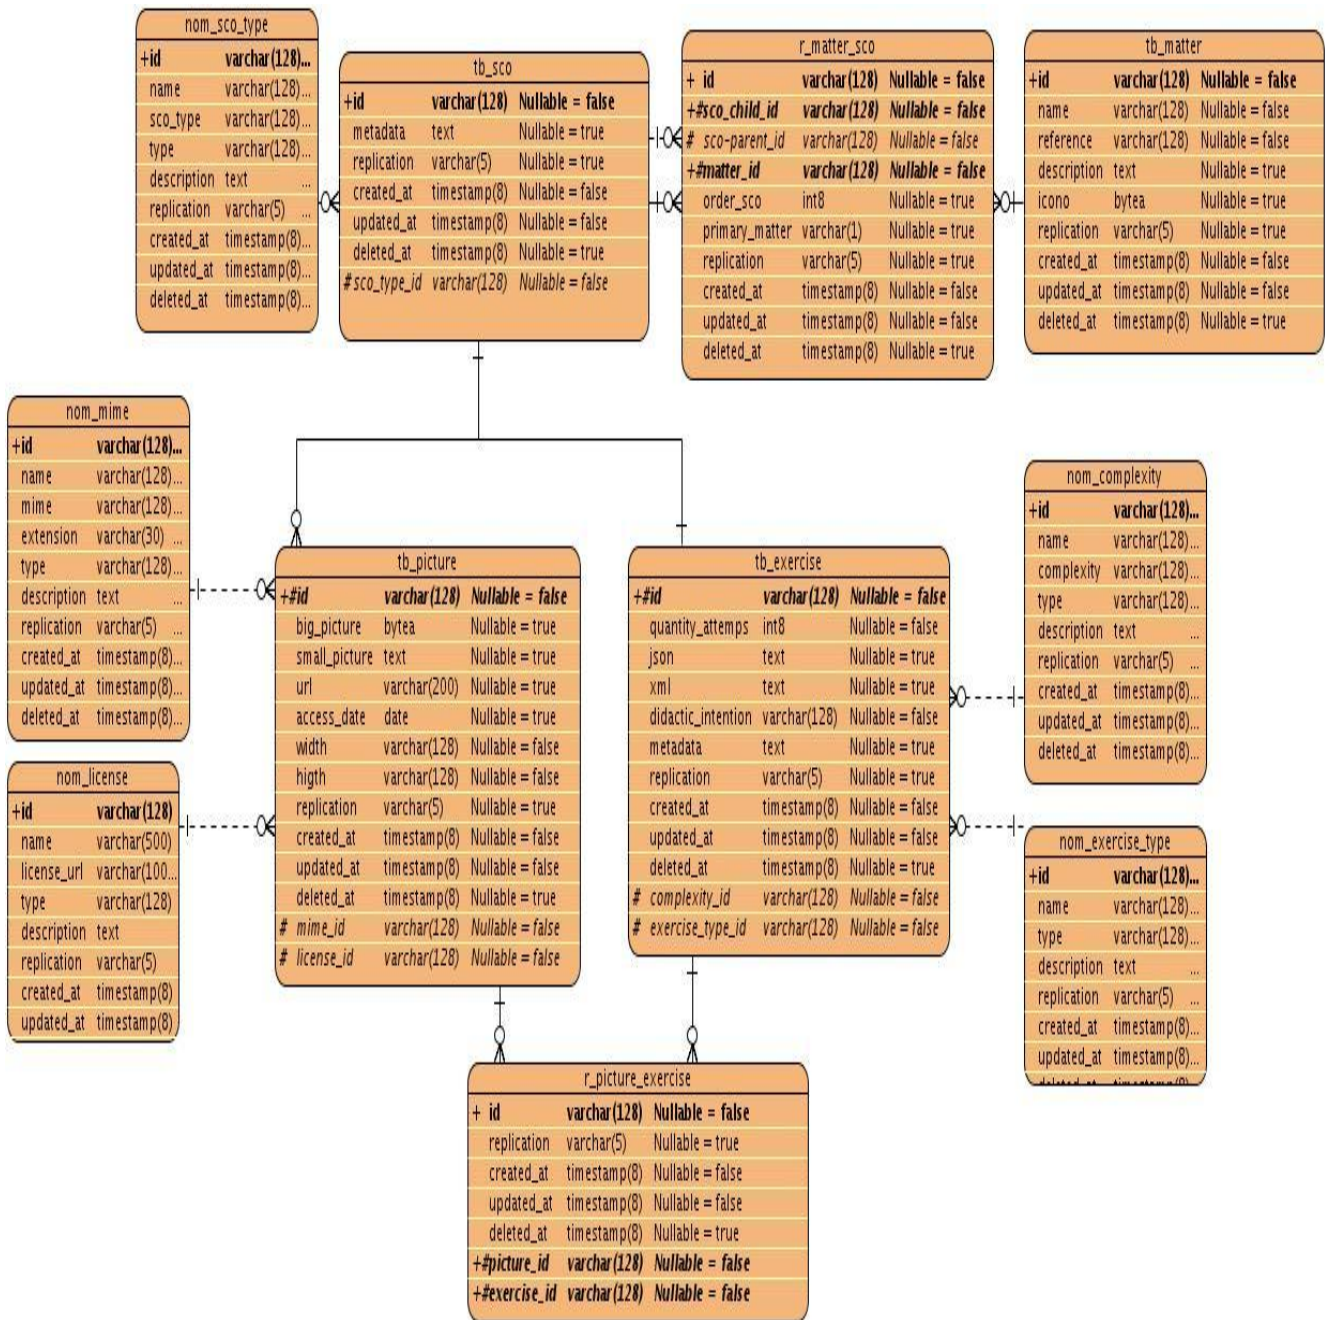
nom_sco_type

| +id | varchar(128)... |
|---|---|
| name | varchar(128)... |
| sco_type | varchar(128)... |
| type | varchar(128)... |
| description | text ... |
| replication | varchar(5) ... |
| created_at | timestamp(8)... |
| updated_at | timestamp(8)... |
| deleted_at | timestamp(8)... |

tb_sco

| +id | varchar(128) | Nullable = false |
|---|---|---|
| metadata | text | Nullable = true |
| replication | varchar(5) | Nullable = true |
| created_at | timestamp(8) | Nullable = false |
| updated_at | timestamp(8) | Nullable = false |
| deleted_at | timestamp(8) | Nullable = true |
| #sco_type_id | varchar(128) | Nullable = false |

r_matter_sco

| + id | varchar(128) | Nullable = false |
|---|---|---|
| +#sco_child_id | varchar(128) | Nullable = false |
| # sco-parent_id | varchar(128) | Nullable = false |
| +#matter_id | varchar(128) | Nullable = false |
| order_sco | int8 | Nullable = true |
| primary_matter | varchar(1) | Nullable = true |
| replication | varchar(5) | Nullable = true |
| created_at | timestamp(8) | Nullable = false |
| updated_at | timestamp(8) | Nullable = false |
| deleted_at | timestamp(8) | Nullable = true |

tb_matter

| +id | varchar(128) | Nullable = false |
|---|---|---|
| name | varchar(128) | Nullable = false |
| reference | varchar(128) | Nullable = false |
| description | text | Nullable = true |
| icono | bytea | Nullable = true |
| replication | varchar(5) | Nullable = true |
| created_at | timestamp(8) | Nullable = false |
| updated_at | timestamp(8) | Nullable = false |
| deleted_at | timestamp(8) | Nullable = true |

nom_mime

| +id | varchar(128)... |
|---|---|
| name | varchar(128)... |
| mime | varchar(128)... |
| extension | varchar(30) ... |
| type | varchar(128)... |
| description | text ... |
| replication | varchar(5) ... |
| created_at | timestamp(8)... |
| updated_at | timestamp(8)... |
| deleted_at | timestamp(8)... |

nom_complexity

| +id | varchar(128)... |
|---|---|
| name | varchar(128)... |
| complexity | varchar(128)... |
| type | varchar(128)... |
| description | text ... |
| replication | varchar(5) ... |
| created_at | timestamp(8)... |
| updated_at | timestamp(8)... |
| deleted_at | timestamp(8)... |

tb_picture

| +#id | varchar(128) | Nullable = false |
|---|---|---|
| big_picture | bytea | Nullable = true |
| small_picture | text | Nullable = true |
| url | varchar(200) | Nullable = true |
| access_date | date | Nullable = true |
| width | varchar(128) | Nullable = false |
| higth | varchar(128) | Nullable = false |
| replication | varchar(5) | Nullable = true |
| created_at | timestamp(8) | Nullable = false |
| updated_at | timestamp(8) | Nullable = false |
| deleted_at | timestamp(8) | Nullable = true |
| # mime_id | varchar(128) | Nullable = false |
| # license_id | varchar(128) | Nullable = false |

tb_exercise

| +#id | varchar(128) | Nullable = false |
|---|---|---|
| quantity_attemps | int8 | Nullable = false |
| json | text | Nullable = true |
| xml | text | Nullable = true |
| didactic_intention | varchar(128) | Nullable = false |
| metadata | text | Nullable = true |
| replication | varchar(5) | Nullable = true |
| created_at | timestamp(8) | Nullable = false |
| updated_at | timestamp(8) | Nullable = false |
| deleted_at | timestamp(8) | Nullable = true |
| # complexity_id | varchar(128) | Nullable = false |
| # exercise_type_id | varchar(128) | Nullable = false |

nom_license

| +id | varchar(128) |
|---|---|
| name | varchar(500) |
| license_url | varchar(100... |
| type | varchar(128) |
| description | text |
| replication | varchar(5) |
| created_at | timestamp(8) |
| updated_at | timestamp(8) |

nom_exercise_type

| +id | varchar(128)... |
|---|---|
| name | varchar(128)... |
| type | varchar(128)... |
| description | text ... |
| replication | varchar(5) ... |
| created_at | timestamp(8)... |
| updated_at | timestamp(8)... |
| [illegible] | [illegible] |

r_picture_exercise

| + id | varchar(128) | Nullable = false |
|---|---|---|
| replication | varchar(5) | Nullable = true |
| created_at | timestamp(8) | Nullable = false |
| updated_at | timestamp(8) | Nullable = false |
| deleted_at | timestamp(8) | Nullable = true |
| +#picture_id | varchar(128) | Nullable = false |
| +#exercise_id | varchar(128) | Nullable = false |